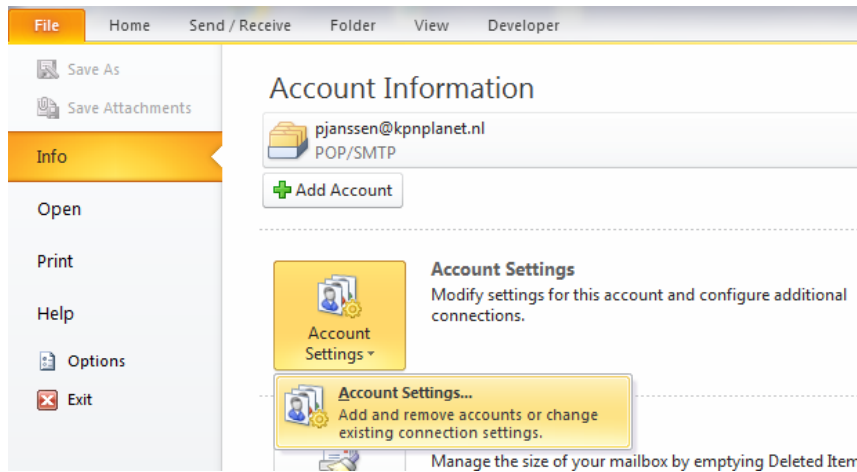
File Home Send / Receive Folder View Developer

Save As

Save Attachments

Info

Open

Print

Help

Options

Exit

Account Information

pjanssen@kpnplanet.nl
POP/SMTP

Add Account

Account Settings

Account Settings
Modify settings for this account and configure additional connections.

Account Settings...
Add and remove accounts or change existing connection settings.

Manage the size of your mailbox by emptying Deleted Item